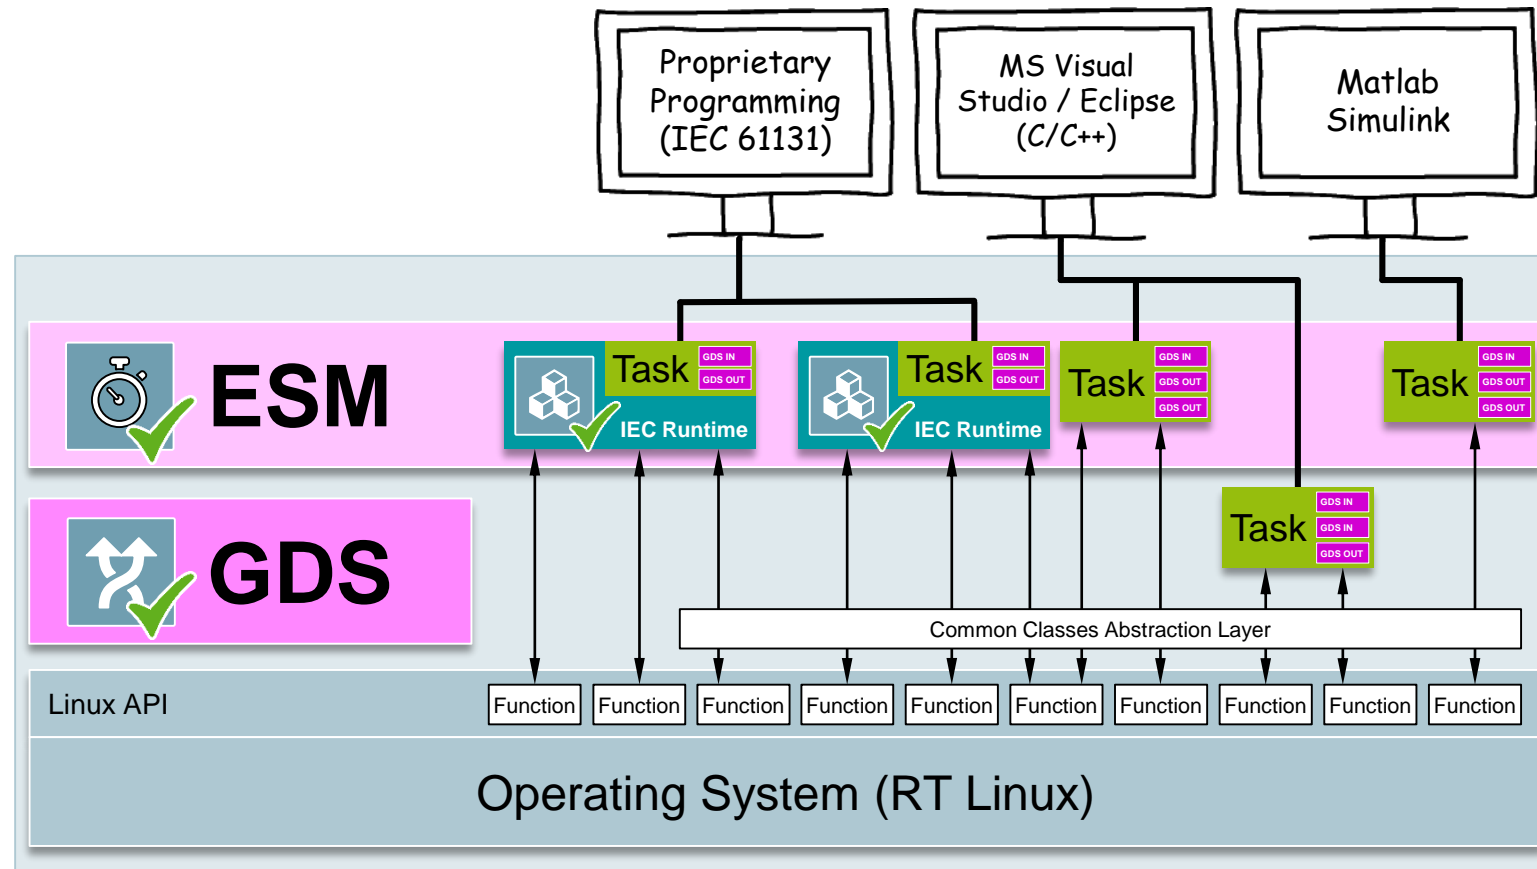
Proprietary Programming (IEC 61131)

MS Visual Studio / Eclipse (C/C++)

Matlab Simulink

ESM

Task GDS IN GDS OUT IEC Runtime

Task GDS IN GDS OUT IEC Runtime

Task GDS IN GDS OUT GDS OUT

Task GDS IN GDS OUT GDS OUT

GDS

Task GDS IN GDS IN GDS OUT

Common Classes Abstraction Layer

Linux API

| Function | Function | Function | Function | Function | Function | Function | Function | Function | Function |
|---|---|---|---|---|---|---|---|---|---|

Operating System (RT Linux)